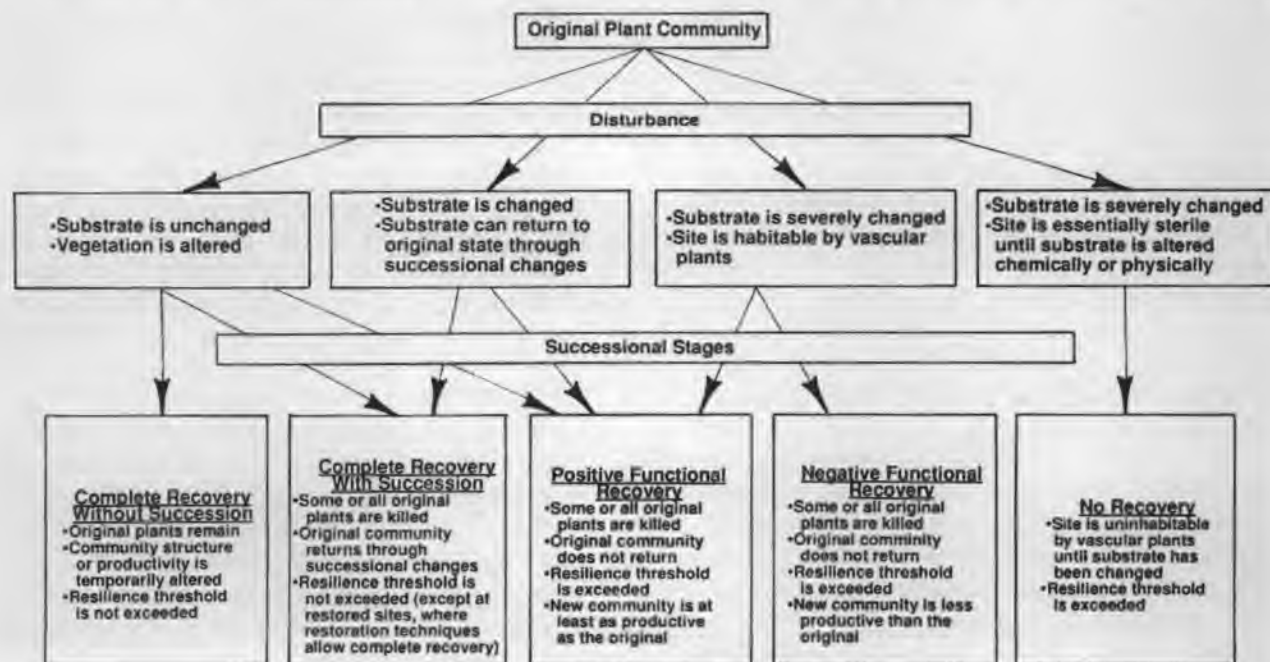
Original Plant Community

Disturbance

•Substrate is unchanged
•Vegetation is altered

•Substrate is changed
•Substrate can return to original state through successional changes

•Substrate is severely changed
•Site is habitable by vascular plants

•Substrate is severely changed
•Site is essentially sterile until substrate is altered chemically or physically

Successional Stages

Complete Recovery Without Succession
•Original plants remain
•Community structure or productivity is temporarily altered
•Resilience threshold is not exceeded

Complete Recovery With Succession
•Some or all original plants are killed
•Original community returns through successional changes
•Resilience threshold is not exceeded (except at restored sites, where restoration techniques allow complete recovery)

Positive Functional Recovery
•Some or all original plants are killed
•Original community does not return
•Resilience threshold is exceeded
•New community is at least as productive as the original

Negative Functional Recovery
•Some or all original plants are killed
•Original comminity does not return
•Resilience threshold is exceeded
•New community is less productive than the original

No Recovery
•Site is uninhabitable by vascular plants until substrate has been changed
•Resilience threshold is exceeded